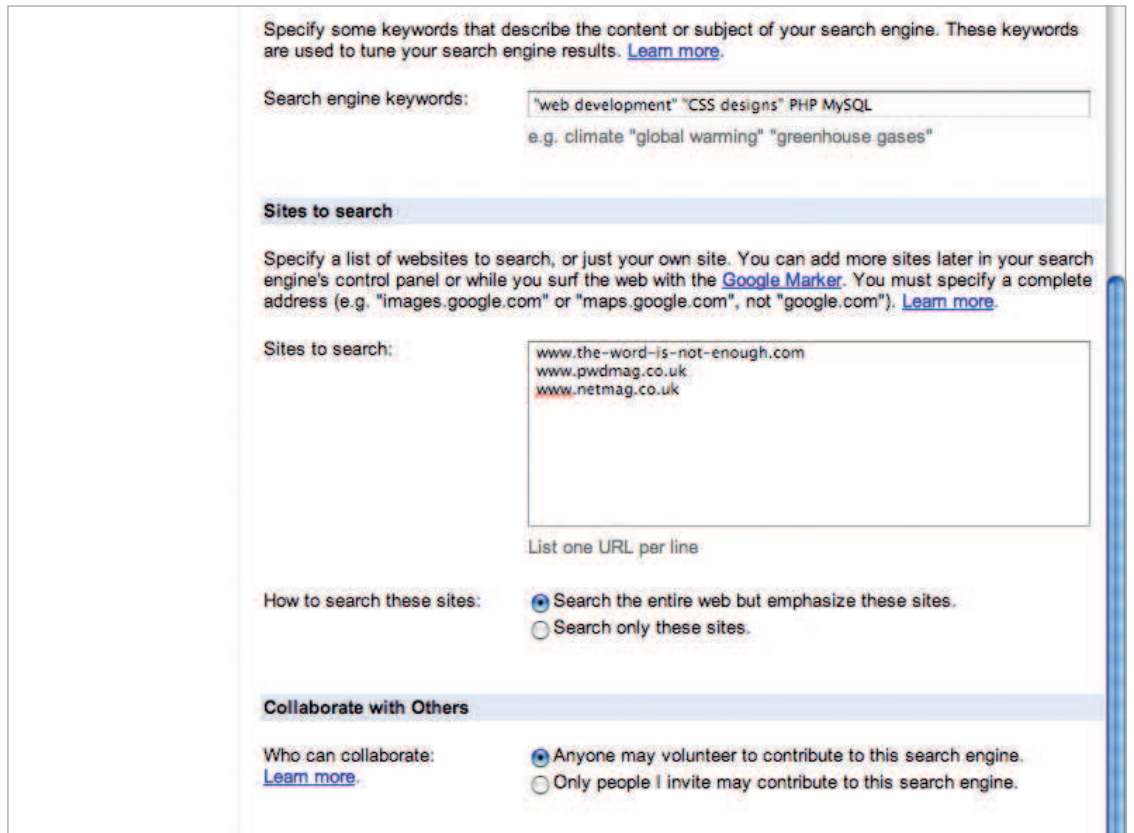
Specify some keywords that describe the content or subject of your search engine. These keywords are used to tune your search engine results. Learn more.

Search engine keywords:

"web development" "CSS designs" PHP MySQL

e.g. climate "global warming" "greenhouse gases"

Sites to search

Specify a list of websites to search, or just your own site. You can add more sites later in your search engine's control panel or while you surf the web with the Google Marker. You must specify a complete address (e.g. "images.google.com" or "maps.google.com", not "google.com"). Learn more.

Sites to search:

www.the-word-is-not-enough.com
www.pwdmag.co.uk
www.netmag.co.uk

List one URL per line

How to search these sites:

Search the entire web but emphasize these sites.
Search only these sites.

Collaborate with Others

Who can collaborate:
Learn more.

Anyone may volunteer to contribute to this search engine.
Only people I invite may contribute to this search engine.